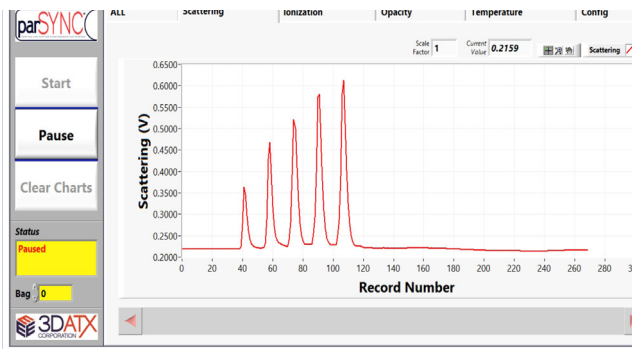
parSYNC

ALL Scattering Ionization Opacity Temperature Config

Scale Factor 1 Current Value 0.2159 Scattering

Start

Pause

Clear Charts

Status

Paused

Bag 0

3DATX CORPORATION

0.6500
0.6000
0.5500
0.5000
0.4500
0.4000
0.3500
0.3000
0.2500
0.2000

Scattering (V)

0 20 40 60 80 100 120 140 160 180 200 220 240 260 280 3

Record Number